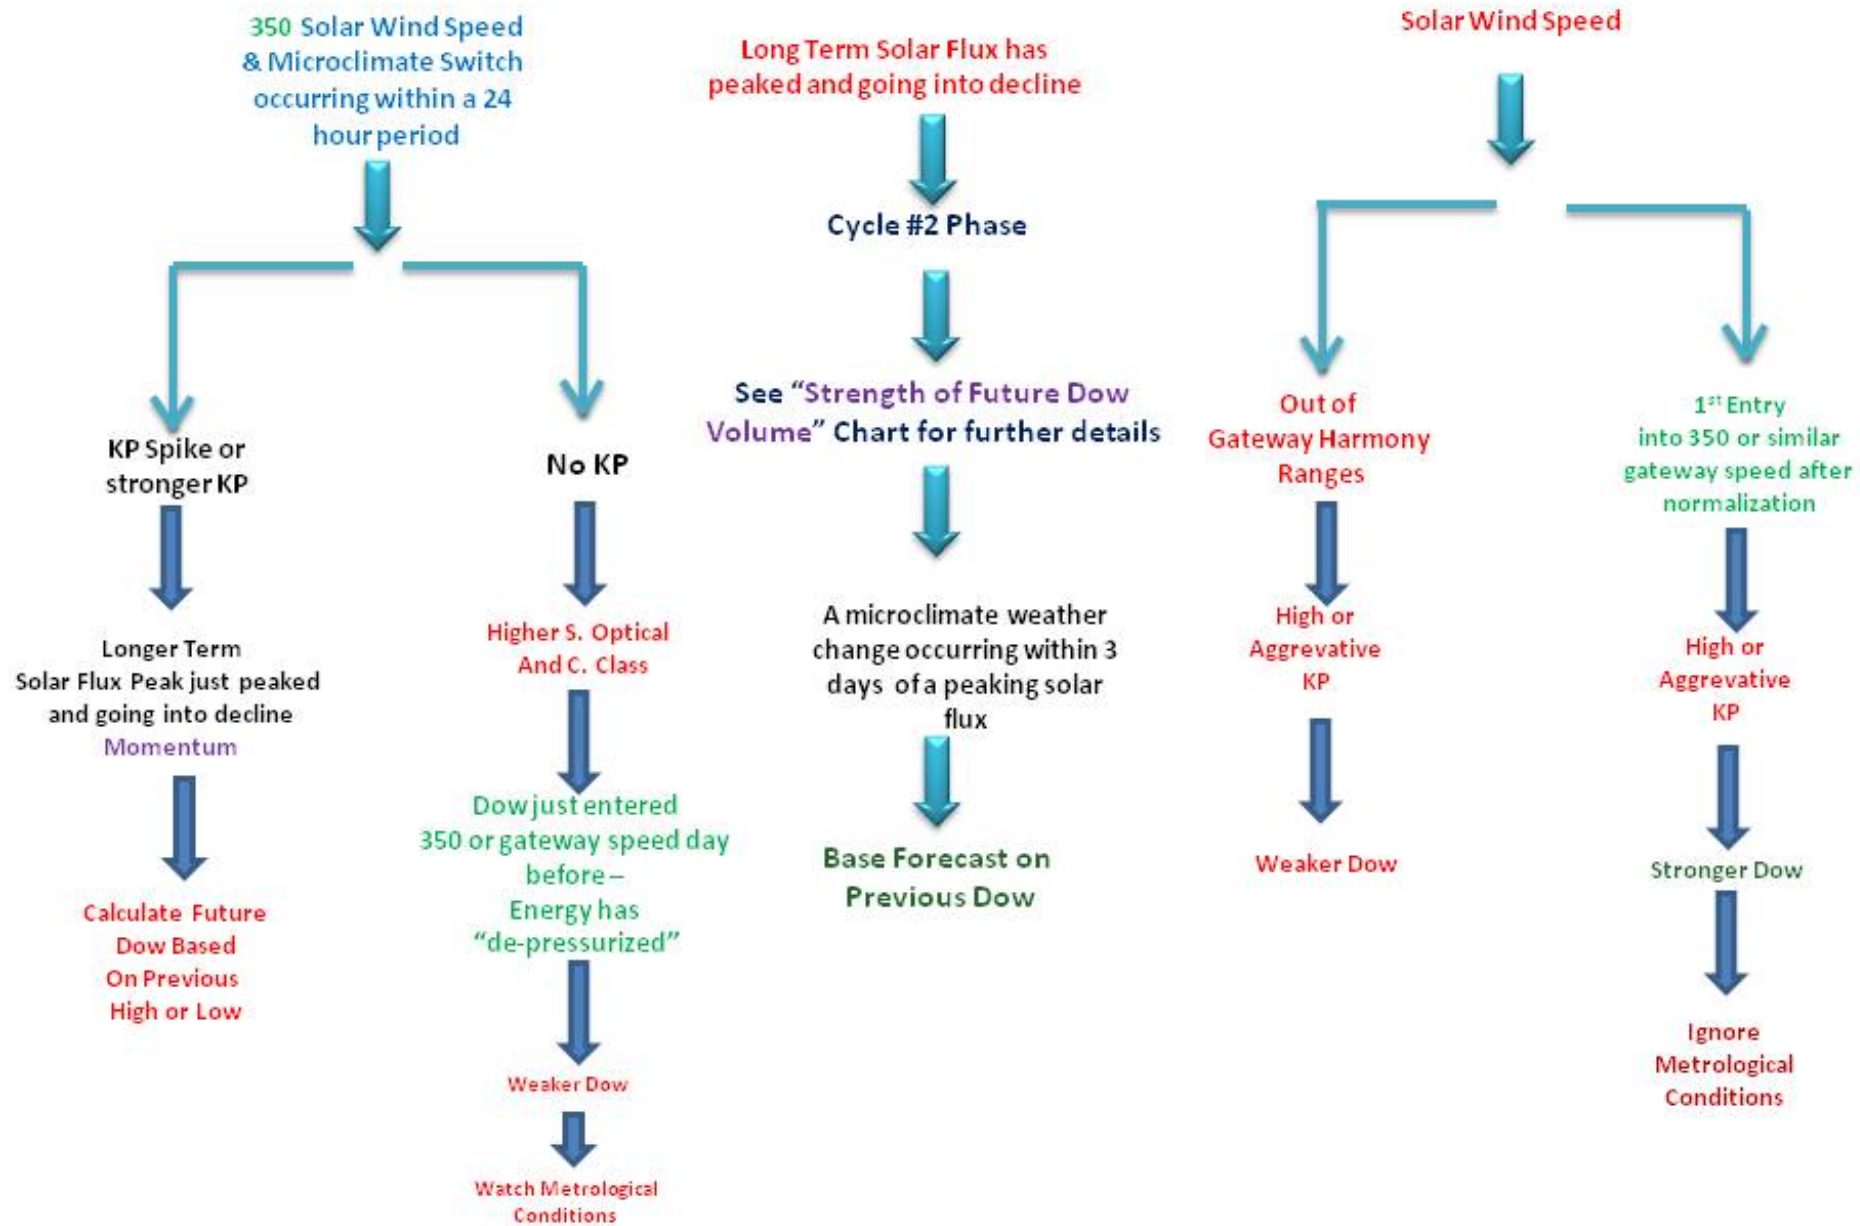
350 Solar Wind Speed & Microclimate Switch occurring within a 24 hour period

KP Spike or stronger KP

Longer Term Solar Flux Peak just peaked and going into decline Momentum

Calculate Future Dow Based On Previous High or Low

No KP

Higher S. Optical And C. Class

Dow just entered 350 or gateway speed day before – Energy has "de-pressurized"

Weaker Dow

Watch Metrological Conditions

Long Term Solar Flux has peaked and going into decline

Cycle #2 Phase

See "Strength of Future Dow Volume" Chart for further details

A microclimate weather change occurring within 3 days of a peaking solar flux

Base Forecast on Previous Dow

Solar Wind Speed

Out of Gateway Harmony Ranges

High or Aggrevative KP

Weaker Dow

1$^{st}$ Entry into 350 or similar gateway speed after normalization

High or Aggrevative KP

Stronger Dow

Ignore Metrological Conditions